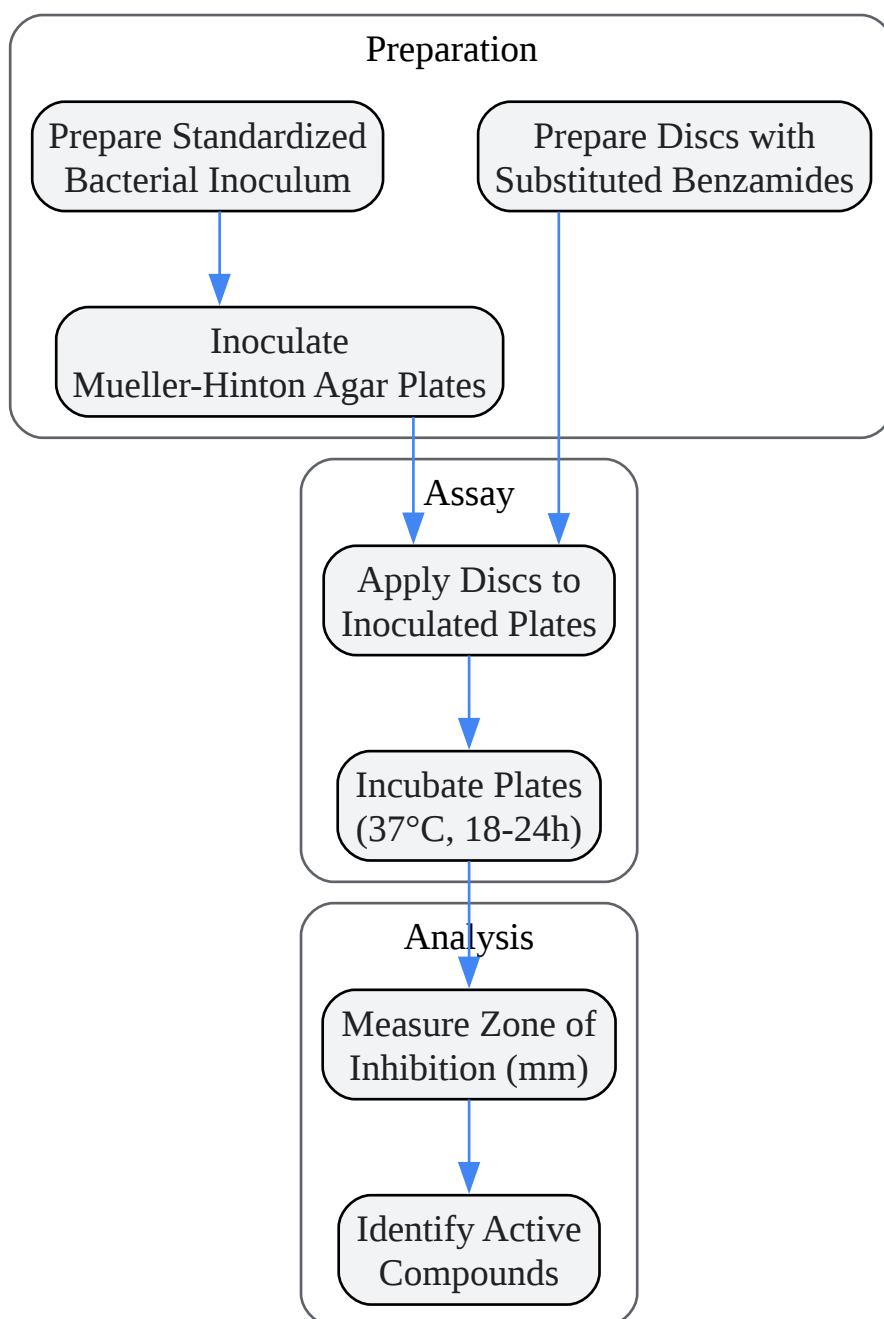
Preparation

Prepare Standardized Bacterial Inoculum

Prepare Discs with Substituted Benzamides

Inoculate Mueller-Hinton Agar Plates

Assay

Apply Discs to Inoculated Plates

Incubate Plates (37°C, 18-24h)

Analysis

Measure Zone of Inhibition (mm)

Identify Active Compounds